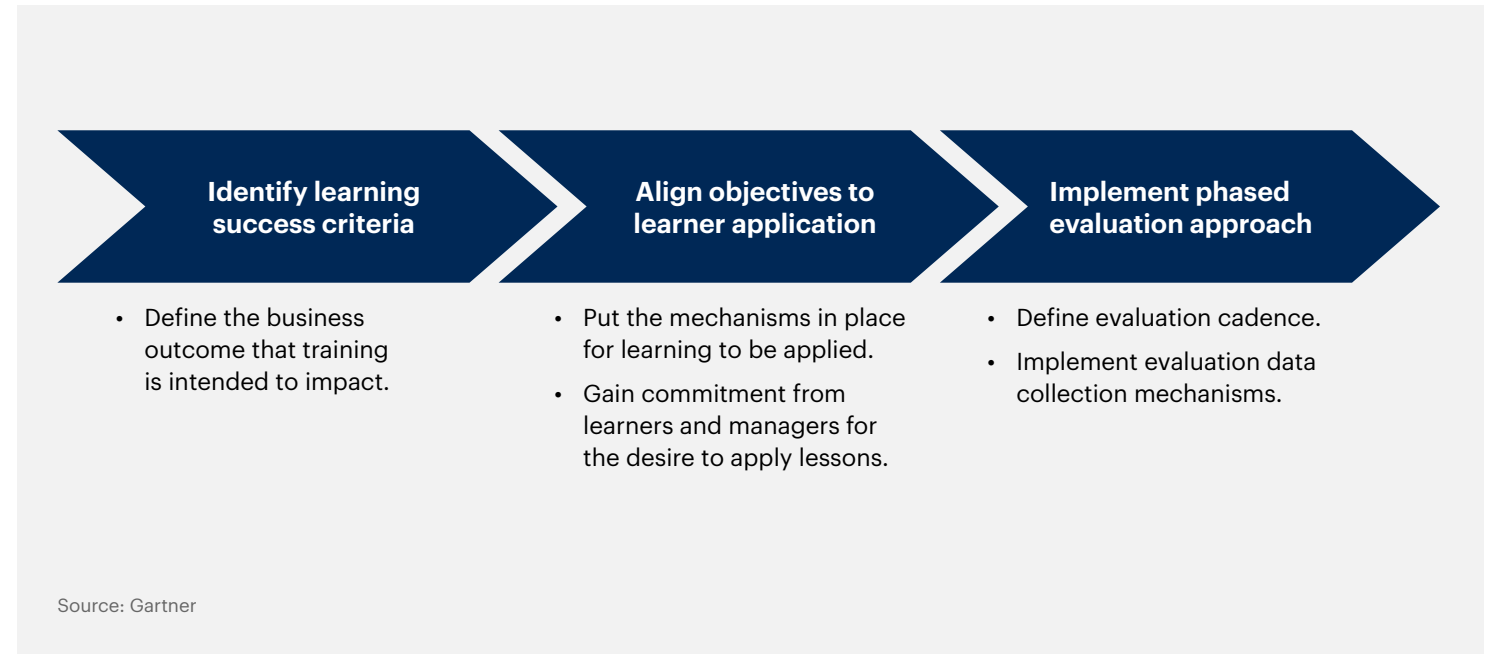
Identify learning success criteria

• Define the business outcome that training is intended to impact.

Align objectives to learner application

• Put the mechanisms in place for learning to be applied.
• Gain commitment from learners and managers for the desire to apply lessons.

Implement phased evaluation approach

• Define evaluation cadence.
• Implement evaluation data collection mechanisms.

Source: Gartner